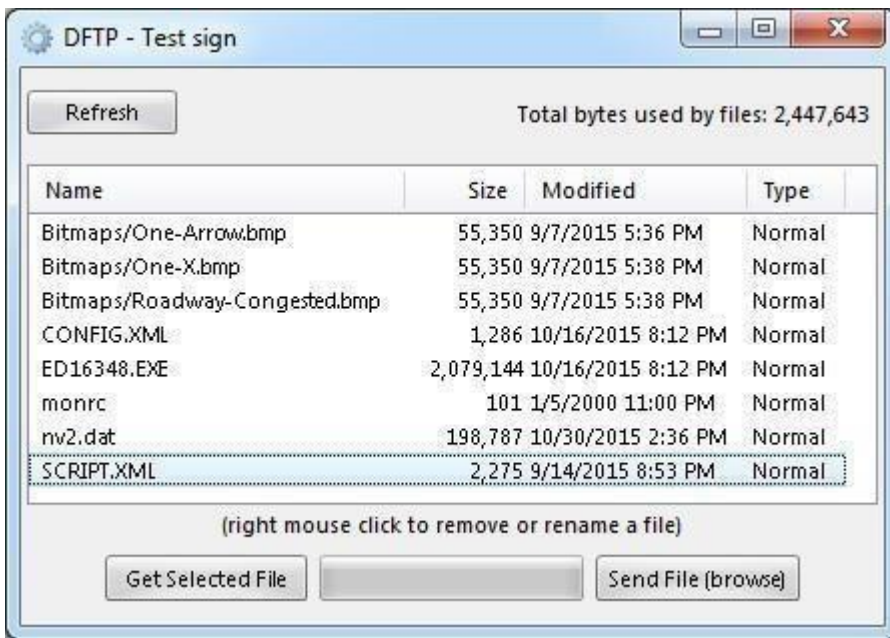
DFTP - Test sign

Refresh

Total bytes used by files: 2,447,643

| Name | Size | Modified | Type |
|---|---|---|---|
| Bitmaps/One-Arrow.bmp | 55,350 | 9/7/2015 5:36 PM | Normal |
| Bitmaps/One-X.bmp | 55,350 | 9/7/2015 5:38 PM | Normal |
| Bitmaps/Roadway-Congested.bmp | 55,350 | 9/7/2015 5:38 PM | Normal |
| CONFIG.XML | 1,286 | 10/16/2015 8:12 PM | Normal |
| ED16348.EXE | 2,079,144 | 10/16/2015 8:12 PM | Normal |
| monrc | 101 | 1/5/2000 11:00 PM | Normal |
| nv2.dat | 198,787 | 10/30/2015 2:36 PM | Normal |
| SCRIPT.XML | 2,275 | 9/14/2015 8:53 PM | Normal |

(right mouse click to remove or rename a file)

Get Selected File

Send File (browse)